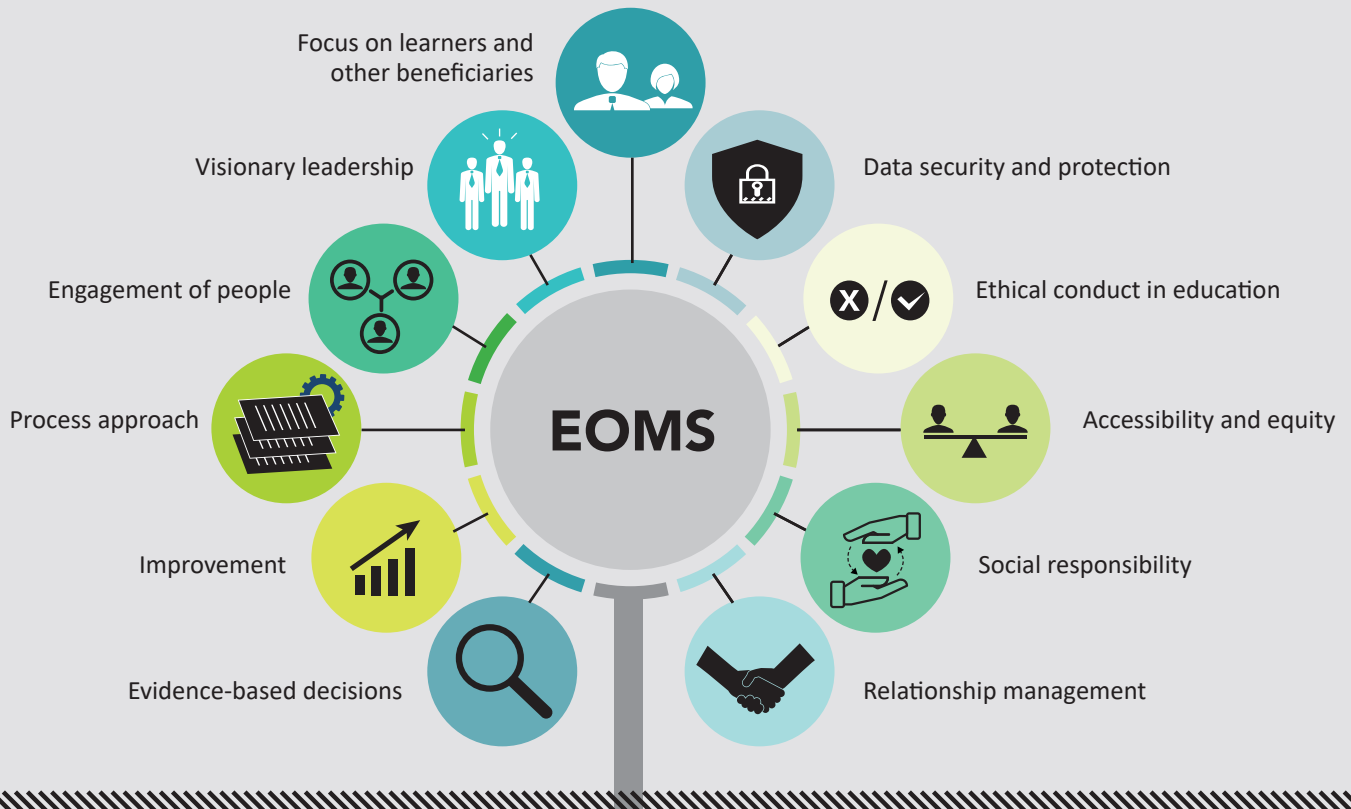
Focus on learners and other beneficiaries

Visionary leadership

Data security and protection

Engagement of people

Ethical conduct in education

Process approach

EOMS

Accessibility and equity

Improvement

Social responsibility

Evidence-based decisions

Relationship management